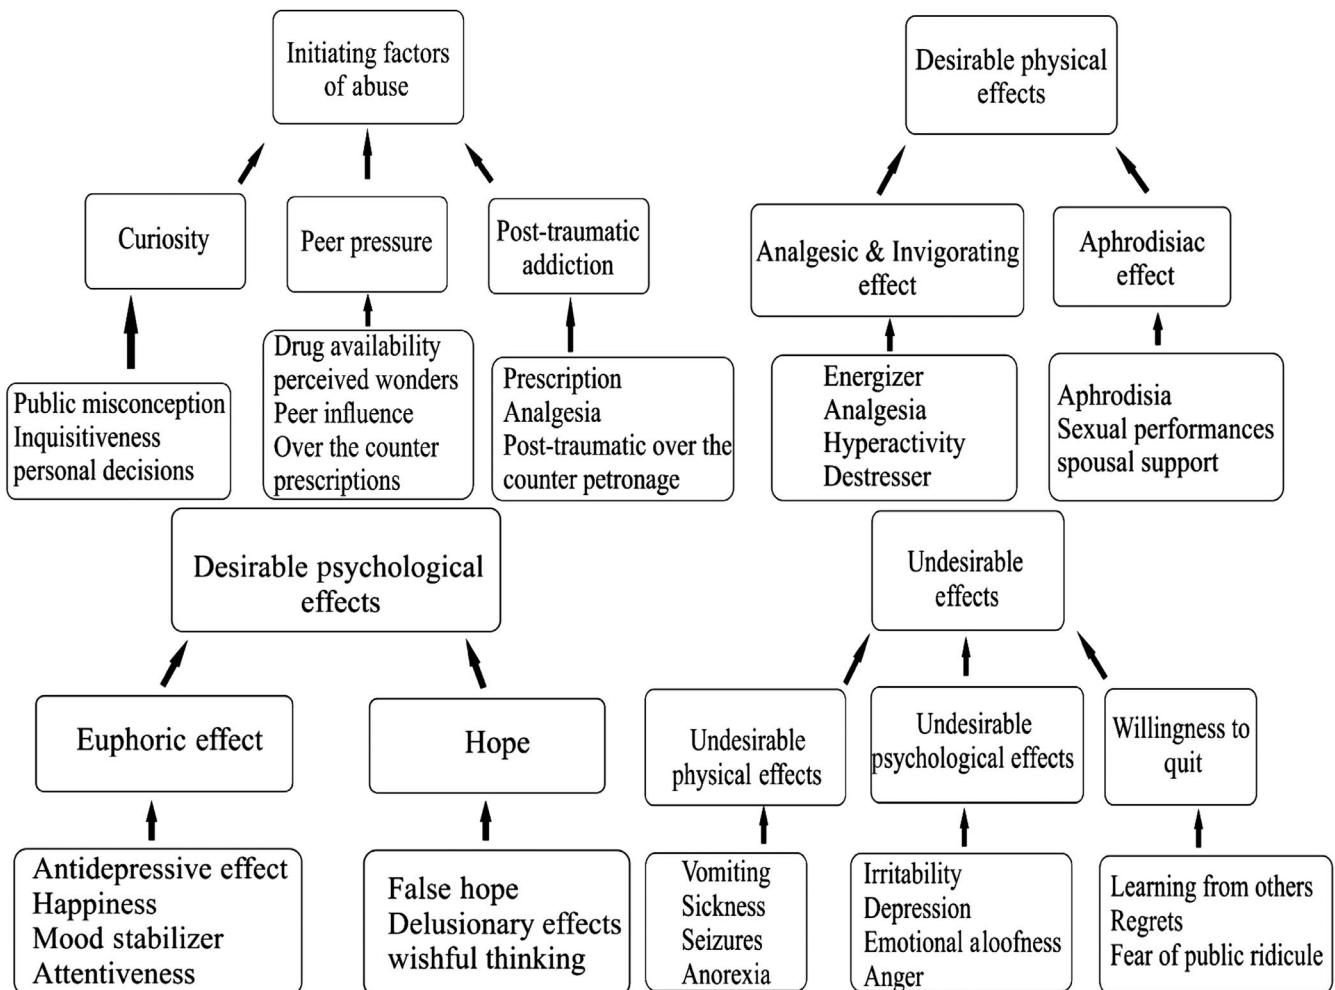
Initiating factors of abuse

Curiosity

Peer pressure

Post-traumatic addiction

Public misconception
Inquisitiveness
personal decisions

Drug availability
perceived wonders
Peer influence
Over the counter prescriptions

Prescription
Analgesia
Post-traumatic over the counter petronage

Desirable physical effects

Analgesic & Invigorating effect

Aphrodisiac effect

Energizer
Analgesia
Hyperactivity
Destresser

Aphrodisia
Sexual performances
spousal support

Desirable psychological effects

Euphoric effect

Hope

Antidepressive effect
Happiness
Mood stabilizer
Attentiveness

False hope
Delusionary effects
wishful thinking

Undesirable effects

Undesirable physical effects

Undesirable psychological effects

Willingness to quit

Vomiting
Sickness
Seizures
Anorexia

Irritability
Depression
Emotional aloofness
Anger

Learning from others
Regrets
Fear of public ridicule